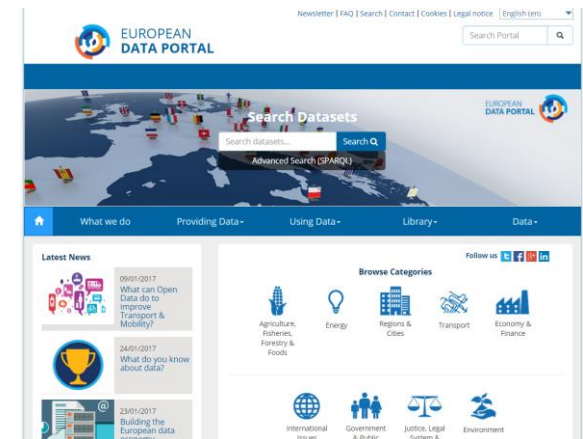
Newsletter | FAQ | Search | Contact | Cookies | Legal notice English (en)

EUROPEAN DATA PORTAL

Search Portal

Search Datasets

Search datasets...

Search

Advanced Search (SPARQL)

EUROPEAN DATA PORTAL

What we do Providing Data Using Data Library Data

Latest News

09/01/2017
What can Open Data do to improve Transport & Mobility?

24/01/2017
What do you know about data?

23/01/2017
Building the European data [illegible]

Follow us

Browse Categories

Agriculture, Fisheries, Forestry & Foods

Energy

Regions & Cities

Transport

Economy & Finance

International Issues

Government & Public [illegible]

Justice, Legal System & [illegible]

Environment